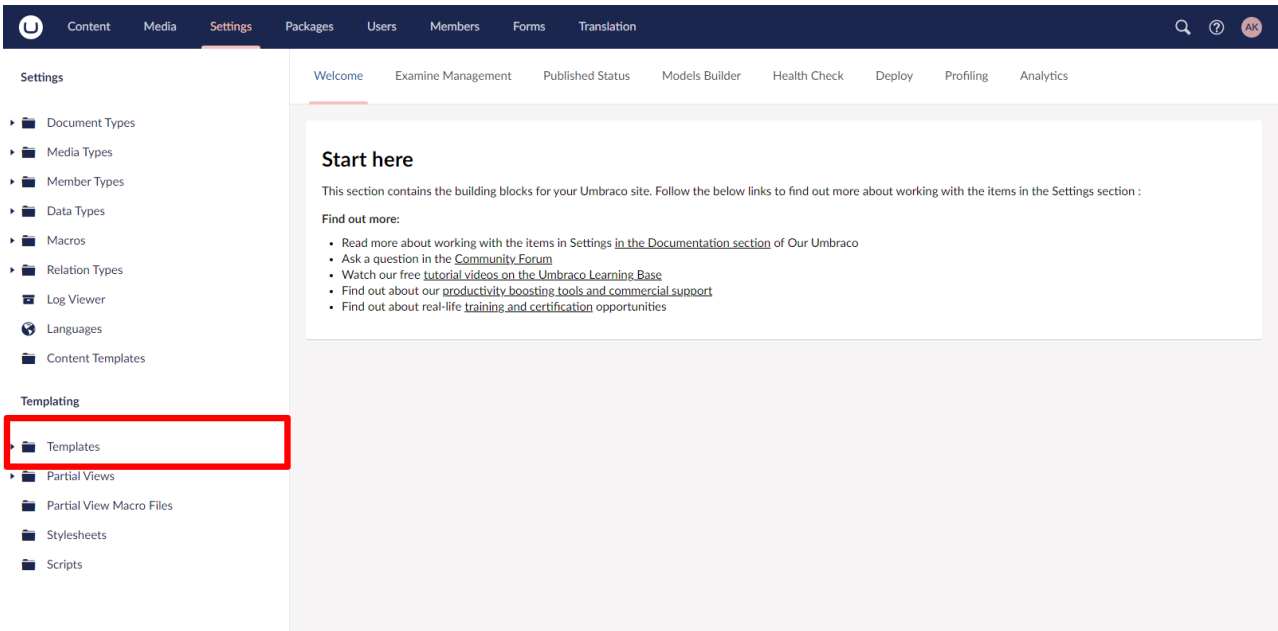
Content Media Settings Packages Users Members Forms Translation

AK

Settings

Document Types
Media Types
Member Types
Data Types
Macros
Relation Types
Log Viewer
Languages
Content Templates

Templating

Templates
Partial Views
Partial View Macro Files
Stylesheets
Scripts

Welcome Examine Management Published Status Models Builder Health Check Deploy Profiling Analytics

Start here

This section contains the building blocks for your Umbraco site. Follow the below links to find out more about working with the items in the Settings section :

Find out more:

- Read more about working with the items in Settings in the Documentation section of Our Umbraco
- Ask a question in the Community Forum
- Watch our free tutorial videos on the Umbraco Learning Base
- Find out about our productivity boosting tools and commercial support
- Find out about real-life training and certification opportunities